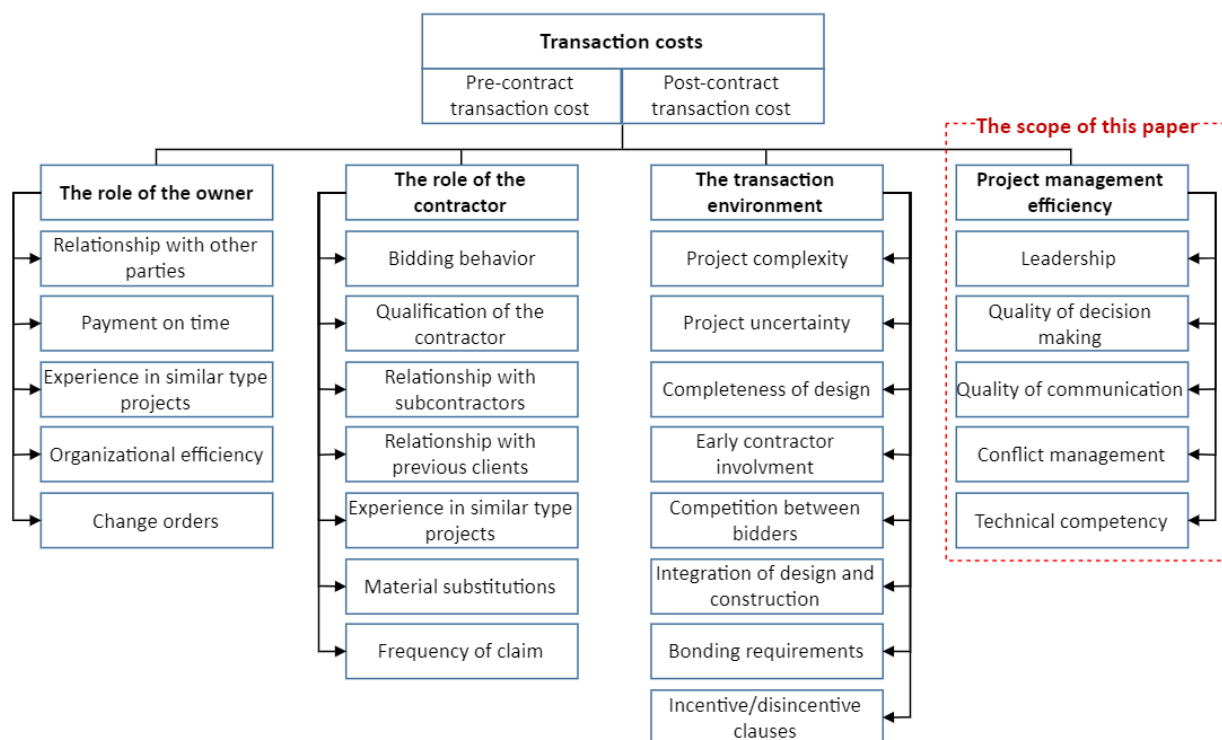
Transaction costs

Pre-contract transaction cost

Post-contract transaction cost

The scope of this paper

The role of the owner

Relationship with other parties

Payment on time

Experience in similar type projects

Organizational efficiency

Change orders

The role of the contractor

Bidding behavior

Qualification of the contractor

Relationship with subcontractors

Relationship with previous clients

Experience in similar type projects

Material substitutions

Frequency of claim

The transaction environment

Project complexity

Project uncertainty

Completeness of design

Early contractor involvment

Competition between bidders

Integration of design and construction

Bonding requirements

Incentive/disincentive clauses

Project management efficiency

Leadership

Quality of decision making

Quality of communication

Conflict management

Technical competency